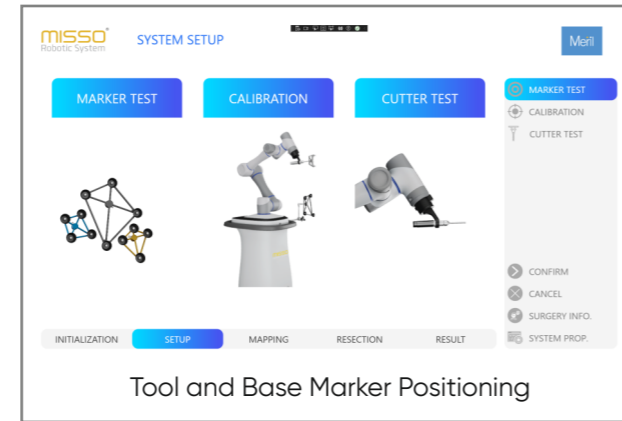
misso®
Robotic System

SYSTEM SETUP

Meril

MARKER TEST

CALIBRATION

CUTTER TEST

MARKER TEST
CALIBRATION
CUTTER TEST

CONFIRM
CANCEL
SURGERY INFO.
SYSTEM PROP.

INITIALIZATION
SETUP
MAPPING
RESECTION
RESULT

Tool and Base Marker Positioning